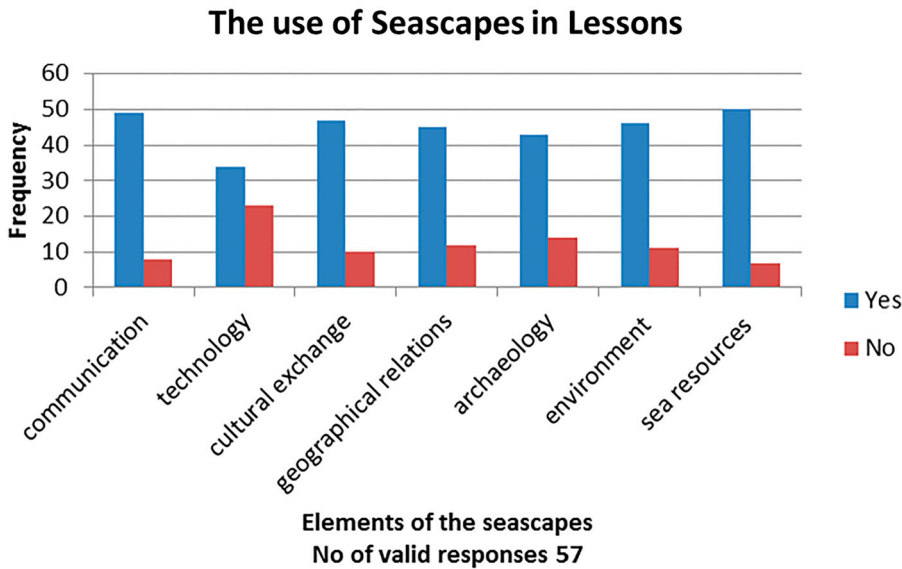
The use of Seascapes in Lessons

Frequency

60
50
40
30
20
10
0

communication
technology
cultural exchange
geographical relations
archaeology
environment
sea resources

Yes
No

Elements of the seascapes
No of valid responses 57